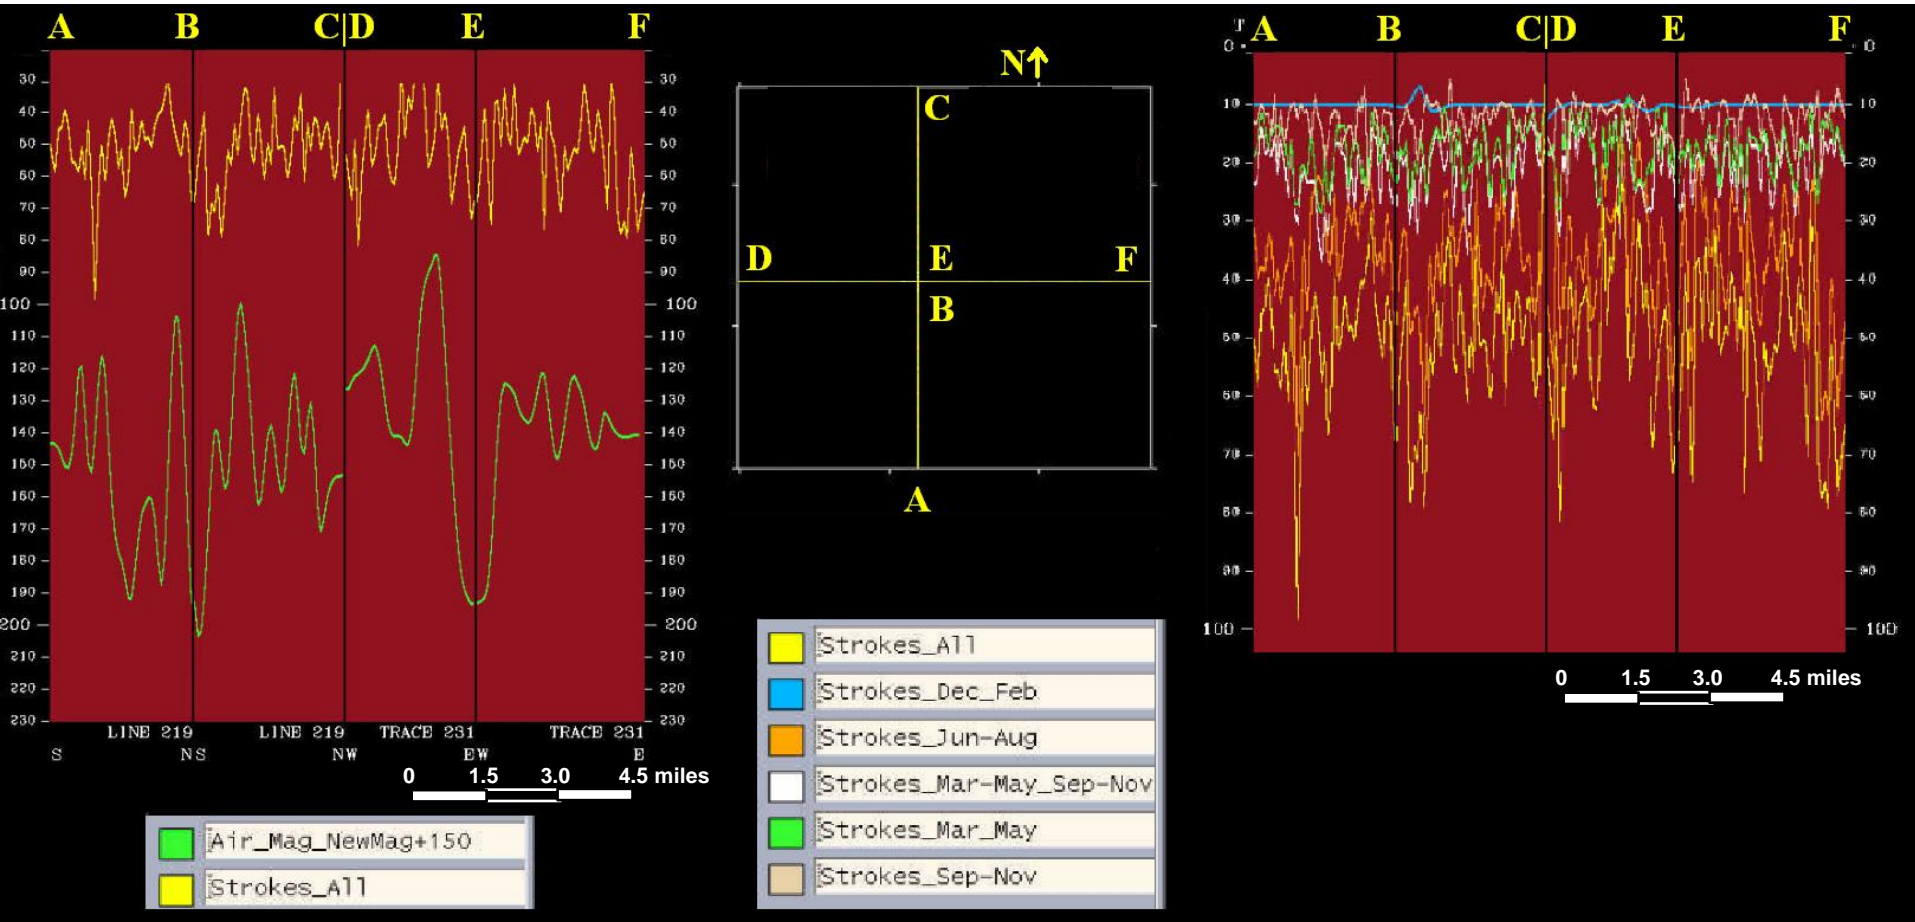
A B C|D E F

30 40 50 60 70 80 90 100 110 120 130 140 150 160 170 180 190 200 210 220 230

30 40 50 60 70 80 90 100 110 120 130 140 150 160 170 180 190 200 210 220 230

LINE 219 LINE 219 TRACE 231 TRACE 231
S NS NW EW E

0 1.5 3.0 4.5 miles

Air_Mag_NewMag+150
Strokes_All

N↑
C
D E F
B
A

Strokes_All
Strokes_Dec_Feb
Strokes_Jun-Aug
Strokes_Mar-May_Sep-Nov
Strokes_Mar_May
Strokes_Sep-Nov

T
0 A B C|D E F 0

10 20 30 40 50 60 70 80 90 100

10 20 30 40 50 60 70 80 90 100

0 1.5 3.0 4.5 miles